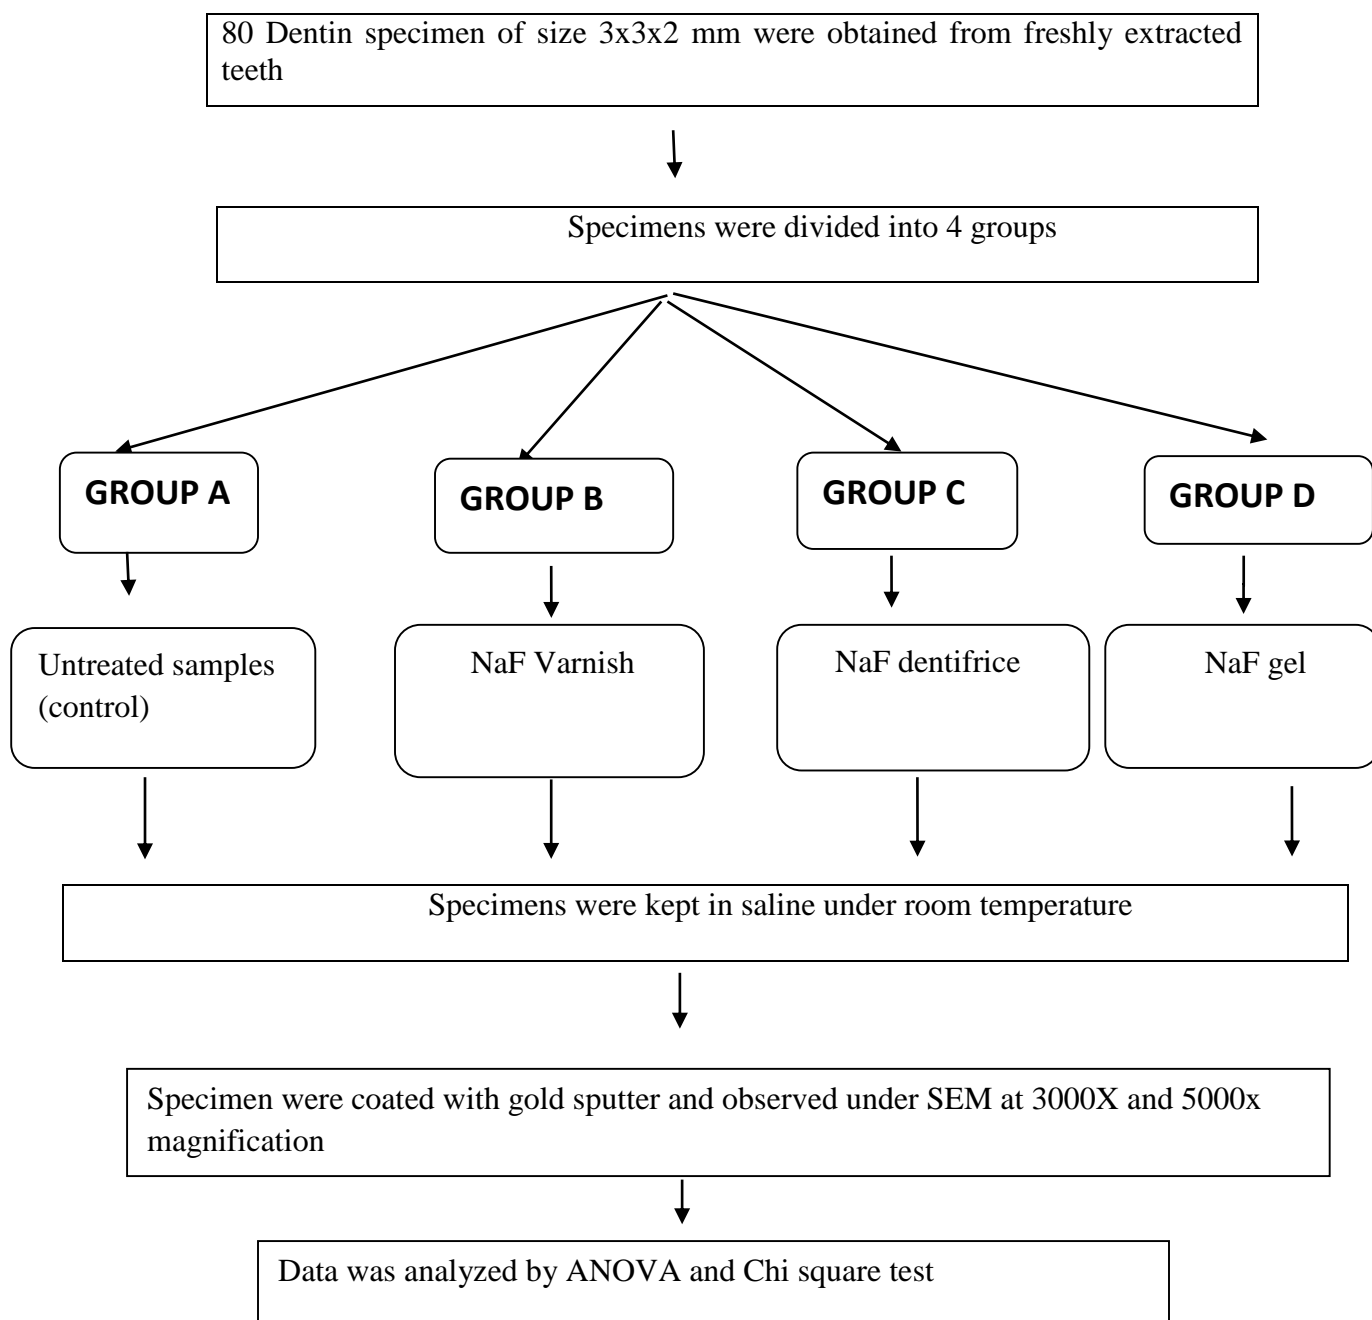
80 Dentin specimen of size 3x3x2 mm were obtained from freshly extracted teeth

Specimens were divided into 4 groups

GROUP A

GROUP B

GROUP C

GROUP D

Untreated samples (control)

NaF Varnish

NaF dentifrice

NaF gel

Specimens were kept in saline under room temperature

Specimen were coated with gold sputter and observed under SEM at 3000X and 5000x magnification

Data was analyzed by ANOVA and Chi square test